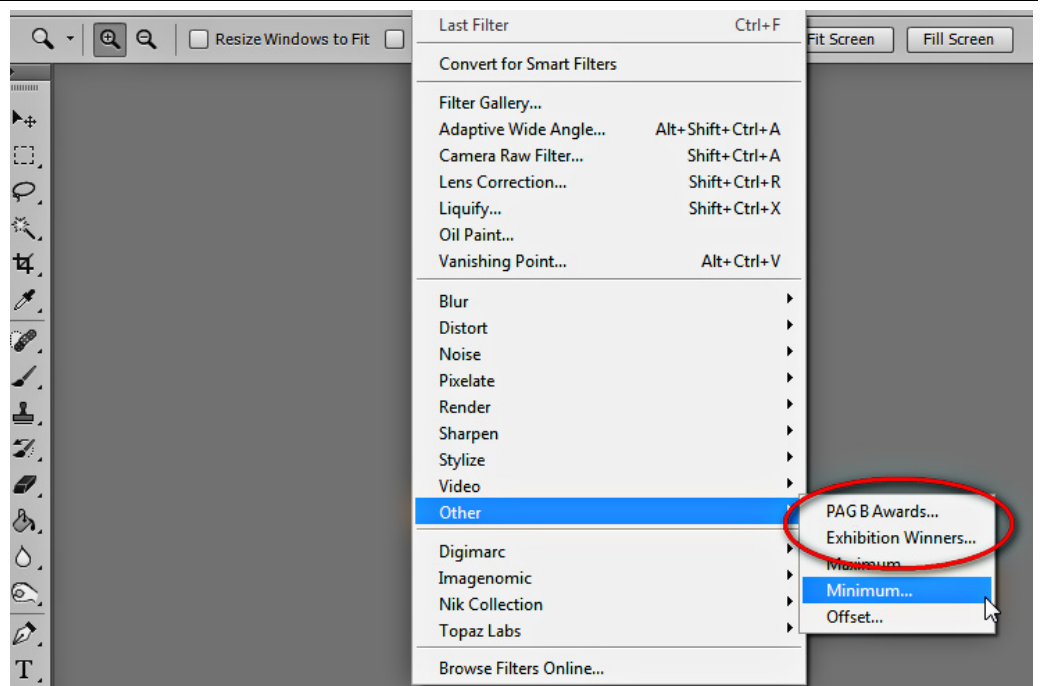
Resize Windows to Fit
Fit Screen
Fill Screen

Last Filter Ctrl+F

Convert for Smart Filters

Filter Gallery...
Adaptive Wide Angle... Alt+Shift+Ctrl+A
Camera Raw Filter... Shift+Ctrl+A
Lens Correction... Shift+Ctrl+R
Liquify... Shift+Ctrl+X
Oil Paint...
Vanishing Point... Alt+Ctrl+V

Blur
Distort
Noise
Pixelate
Render
Sharpen
Stylize
Video
Other

Digimarc
Imagenomic
Nik Collection
Topaz Labs

Browse Filters Online...

PAG B Awards...
Exhibition Winners...
Maximum...
Minimum...
Offset...

T